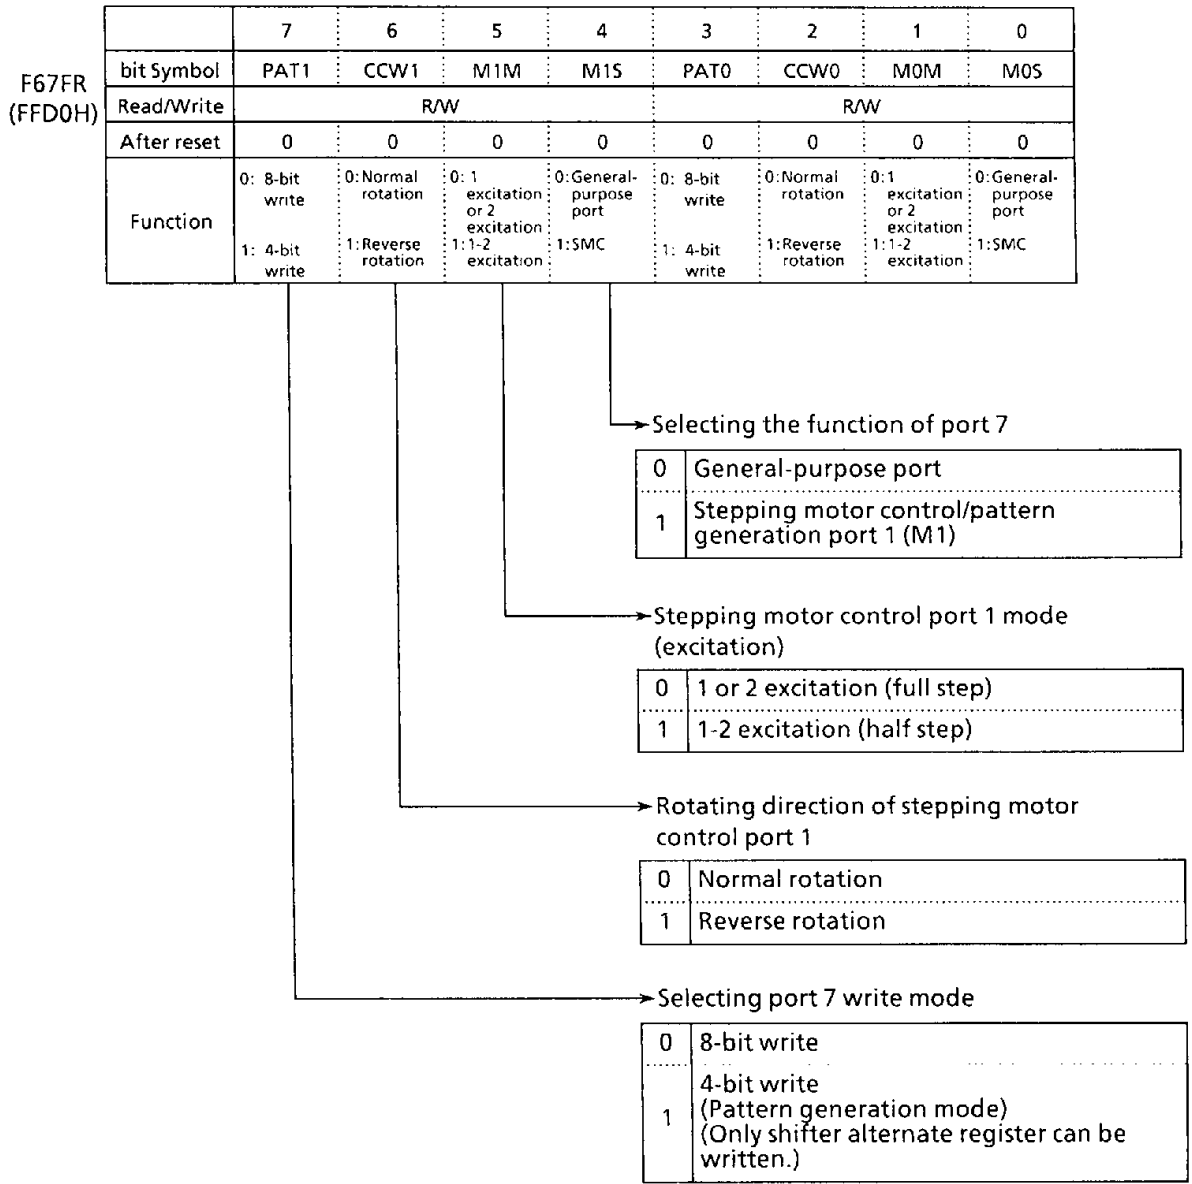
F67FR (FFD0H)

| | 7 | 6 | 5 | 4 | 3 | 2 | 1 | 0 |
|---|---|---|---|---|---|---|---|---|
| bit Symbol | PAT1 | CCW1 | M1M | M1S | PAT0 | CCW0 | M0M | M0S |
| Read/Write | R/W | | | | R/W | | | |
| After reset | 0 | 0 | 0 | 0 | 0 | 0 | 0 | 0 |
| Function | 0: 8-bit write 1: 4-bit write | 0: Normal rotation 1: Reverse rotation | 0: 1 excitation or 2 excitation 1: 1-2 excitation | 0: General-purpose port 1: SMC | 0: 8-bit write 1: 4-bit write | 0: Normal rotation 1: Reverse rotation | 0: 1 excitation or 2 excitation 1: 1-2 excitation | 0: General-purpose port 1: SMC |

Selecting the function of port 7

| 0 | General-purpose port |
|---|---|
| 1 | Stepping motor control/pattern generation port 1 (M1) |

Stepping motor control port 1 mode (excitation)

| 0 | 1 or 2 excitation (full step) |
|---|---|
| 1 | 1-2 excitation (half step) |

Rotating direction of stepping motor control port 1

| 0 | Normal rotation |
|---|---|
| 1 | Reverse rotation |

Selecting port 7 write mode

| 0 | 8-bit write |
|---|---|
| 1 | 4-bit write (Pattern generation mode) (Only shifter alternate register can be written.) |